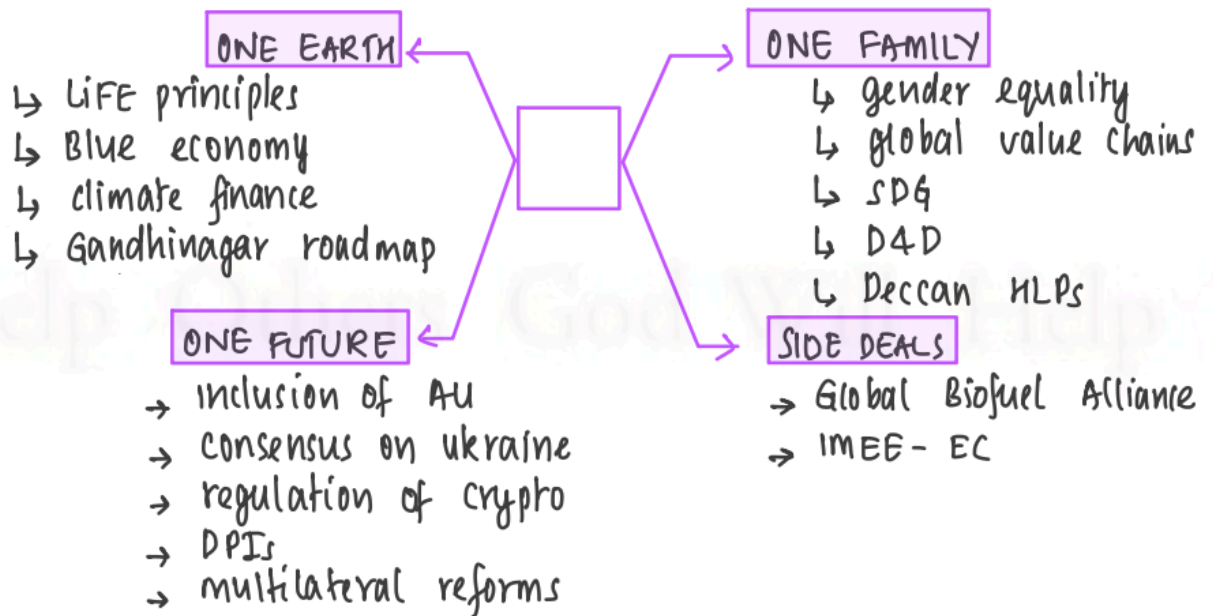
ONE EARTH
↳ LiFE principles
↳ Blue economy
↳ climate finance
↳ Gandhinagar roadmap

ONE FAMILY
↳ gender equality
↳ global value chains
↳ SDG
↳ D4D
↳ Deccan HLPs

ONE FUTURE
→ inclusion of AU
→ consensus on ukraine
→ regulation of crypto
→ DPIs
→ multilateral reforms

SIDE DEALS
→ Global Biofuel Alliance
→ IMEE - EC